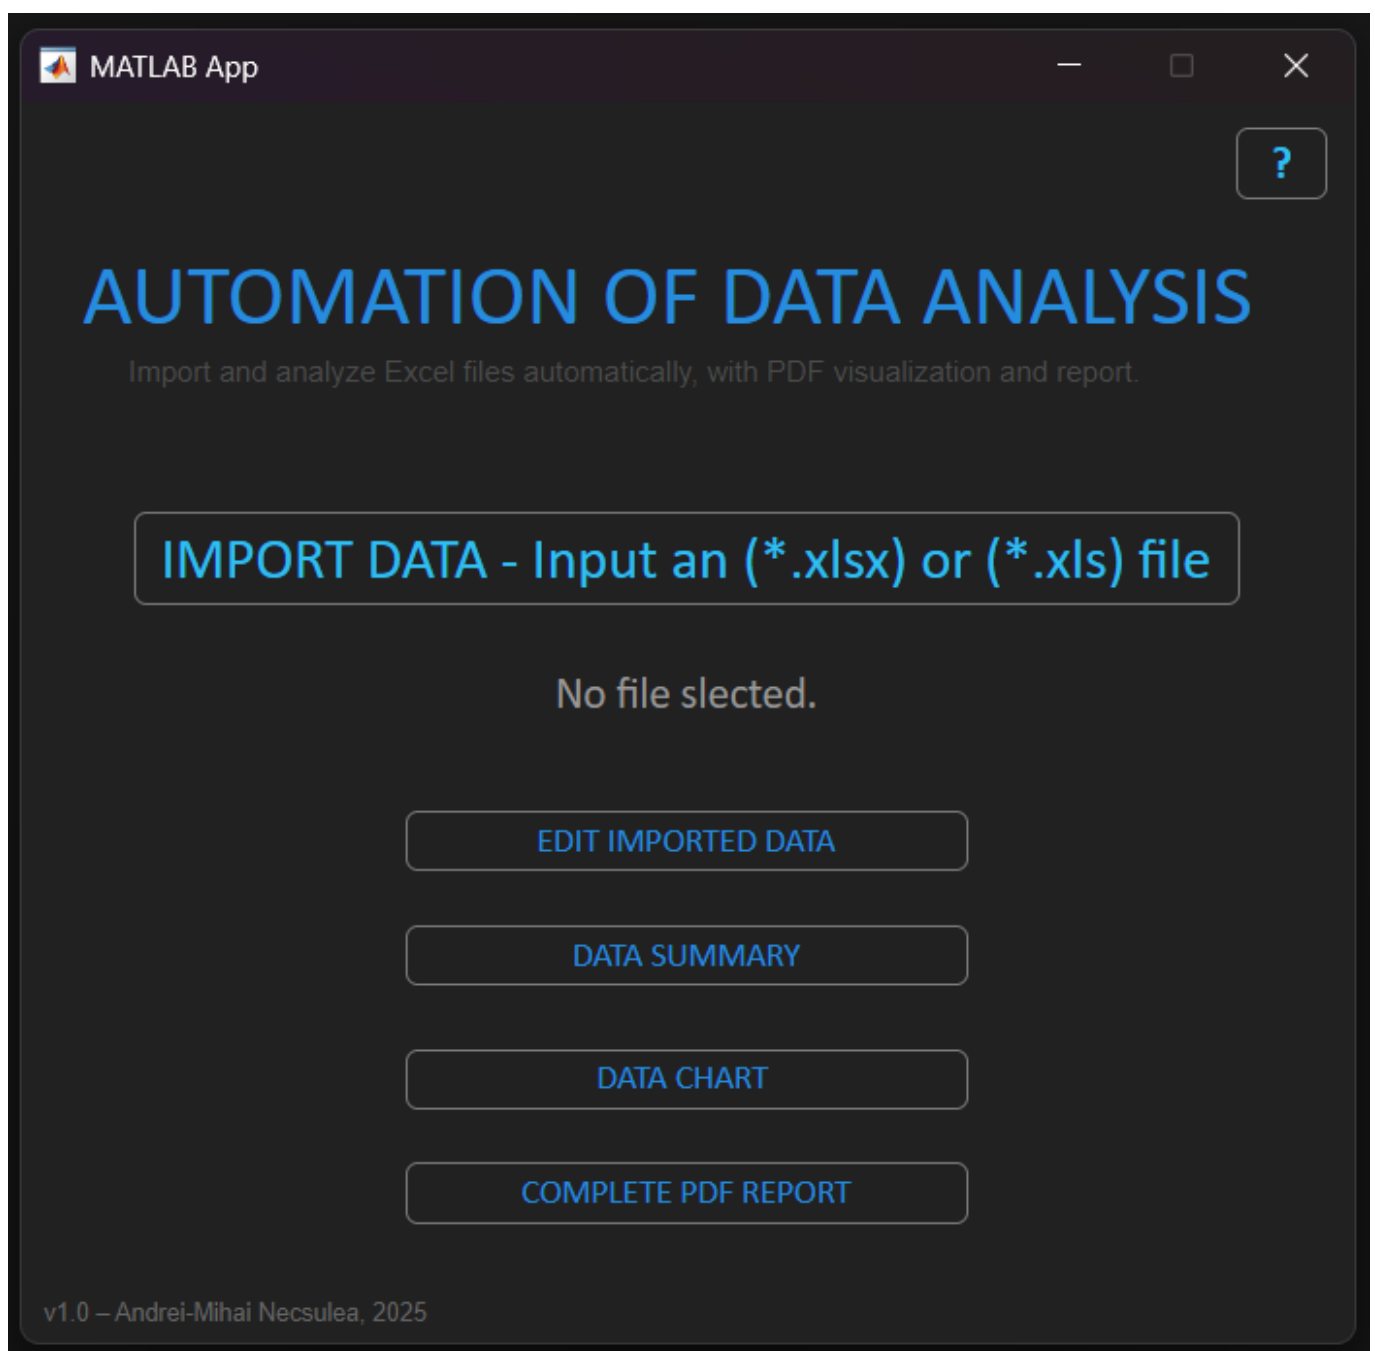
MATLAB App

?

AUTOMATION OF DATA ANALYSIS

Import and analyze Excel files automatically, with PDF visualization and report.

IMPORT DATA - Input an (*.xlsx) or (*.xls) file

No file slected.

EDIT IMPORTED DATA

DATA SUMMARY

DATA CHART

COMPLETE PDF REPORT

v1.0 – Andrei-Mihai Necsulea, 2025